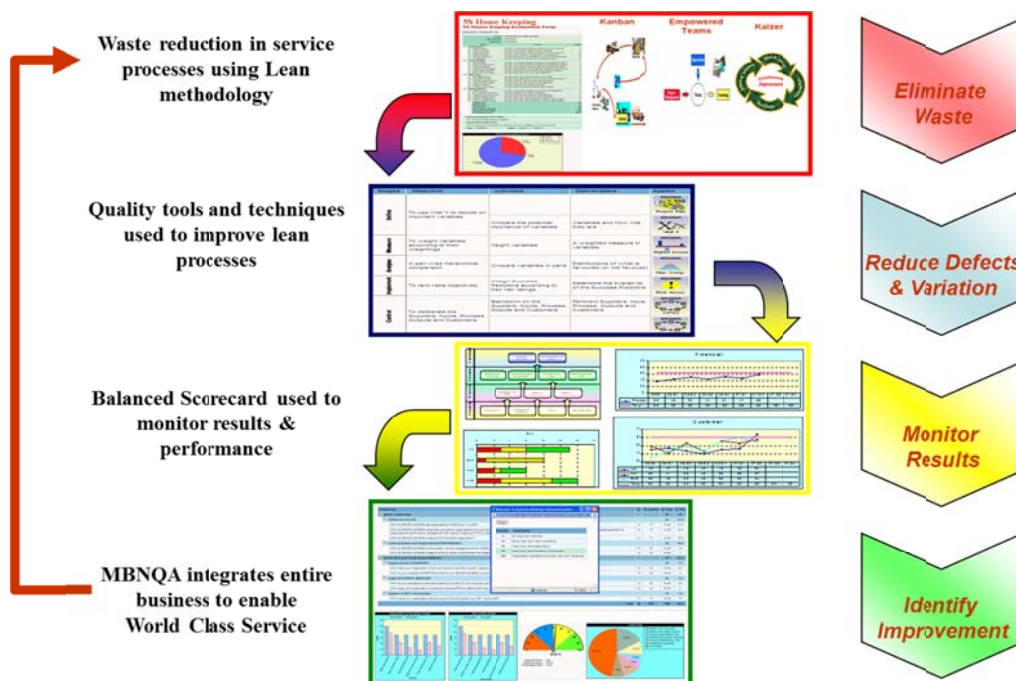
Waste reduction in service processes using Lean methodology

5S House Keeping

Kanban

Empowered Teams

Kaizer

Eliminate Waste

Quality tools and techniques used to improve lean processes

Define

Measure

Analyze

Improve

Control

Reduce Defects & Variation

Balanced Scorecard used to monitor results & performance

Financial

Customer

Monitor Results

MBNQA integrates entire business to enable World Class Service

Identify Improvement